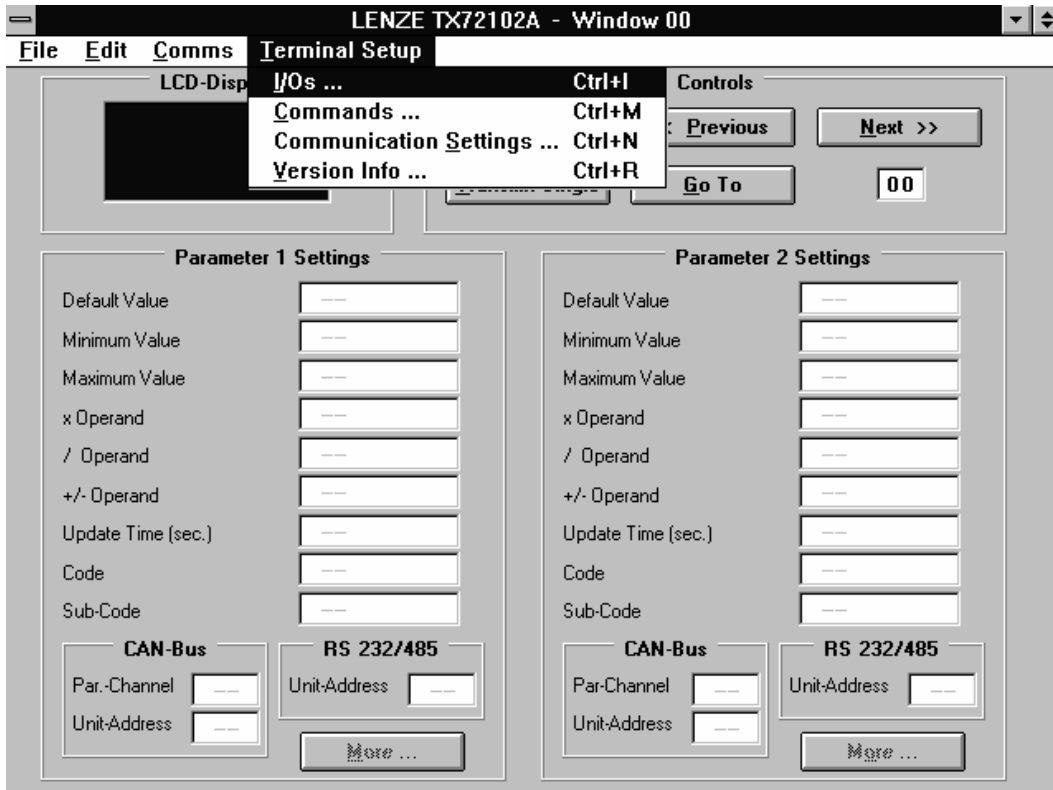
LENZE TX72102A - Window 00

File Edit Comms Terminal Setup

LCD-Disp

I/Os ... Ctrl+I
Commands ... Ctrl+M
Communication Settings ... Ctrl+N
Version Info ... Ctrl+R

Controls

< Previous
Next >>
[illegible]
Go To
00

Parameter 1 Settings

Default Value ---
Minimum Value ---
Maximum Value ---
x Operand ---
/ Operand ---
+/- Operand ---
Update Time (sec.) ---
Code ---
Sub-Code ---

CAN-Bus
Par.-Channel ---
Unit-Address ---

RS 232/485
Unit-Address ---

More ...

Parameter 2 Settings

Default Value ---
Minimum Value ---
Maximum Value ---
x Operand ---
/ Operand ---
+/- Operand ---
Update Time (sec.) ---
Code ---
Sub-Code ---

CAN-Bus
Par-Channel ---
Unit-Address ---

RS 232/485
Unit-Address ---

More ...